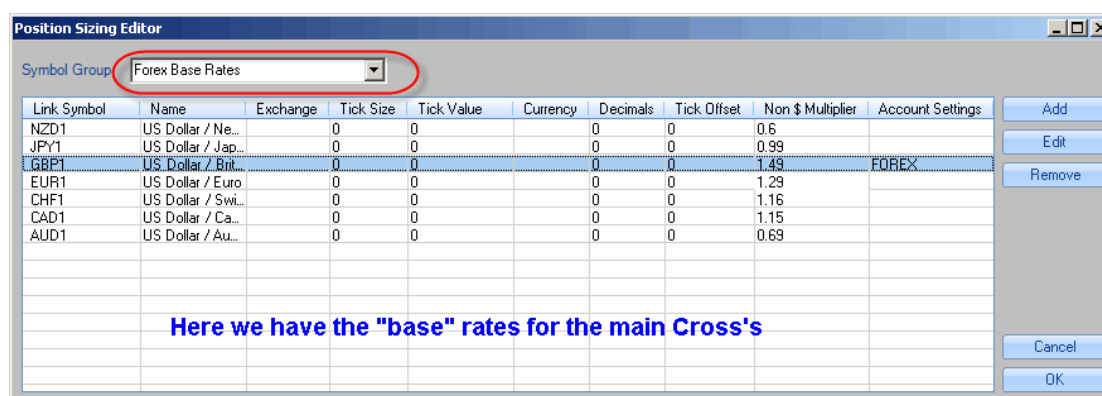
Position Sizing Editor

Symbol Group Forex Base Rates

| Link Symbol | Name | Exchange | Tick Size | Tick Value | Currency | Decimals | Tick Offset | Non $ Multiplier | Account Settings |
|---|---|---|---|---|---|---|---|---|---|
| NZD1 | US Dollar / Ne... | | 0 | 0 | | 0 | 0 | 0.6 | |
| JPY1 | US Dollar / Jap... | | 0 | 0 | | 0 | 0 | 0.99 | |
| GBP1 | US Dollar / Brit... | | 0 | 0 | | 0 | 0 | 1.49 | FOREX |
| EUR1 | US Dollar / Euro | | 0 | 0 | | 0 | 0 | 1.29 | |
| CHF1 | US Dollar / Swi... | | 0 | 0 | | 0 | 0 | 1.16 | |
| CAD1 | US Dollar / Ca... | | 0 | 0 | | 0 | 0 | 1.15 | |
| AUD1 | US Dollar / Au... | | 0 | 0 | | 0 | 0 | 0.69 | |

Add
Edit
Remove

Here we have the "base" rates for the main Cross's

Cancel
OK